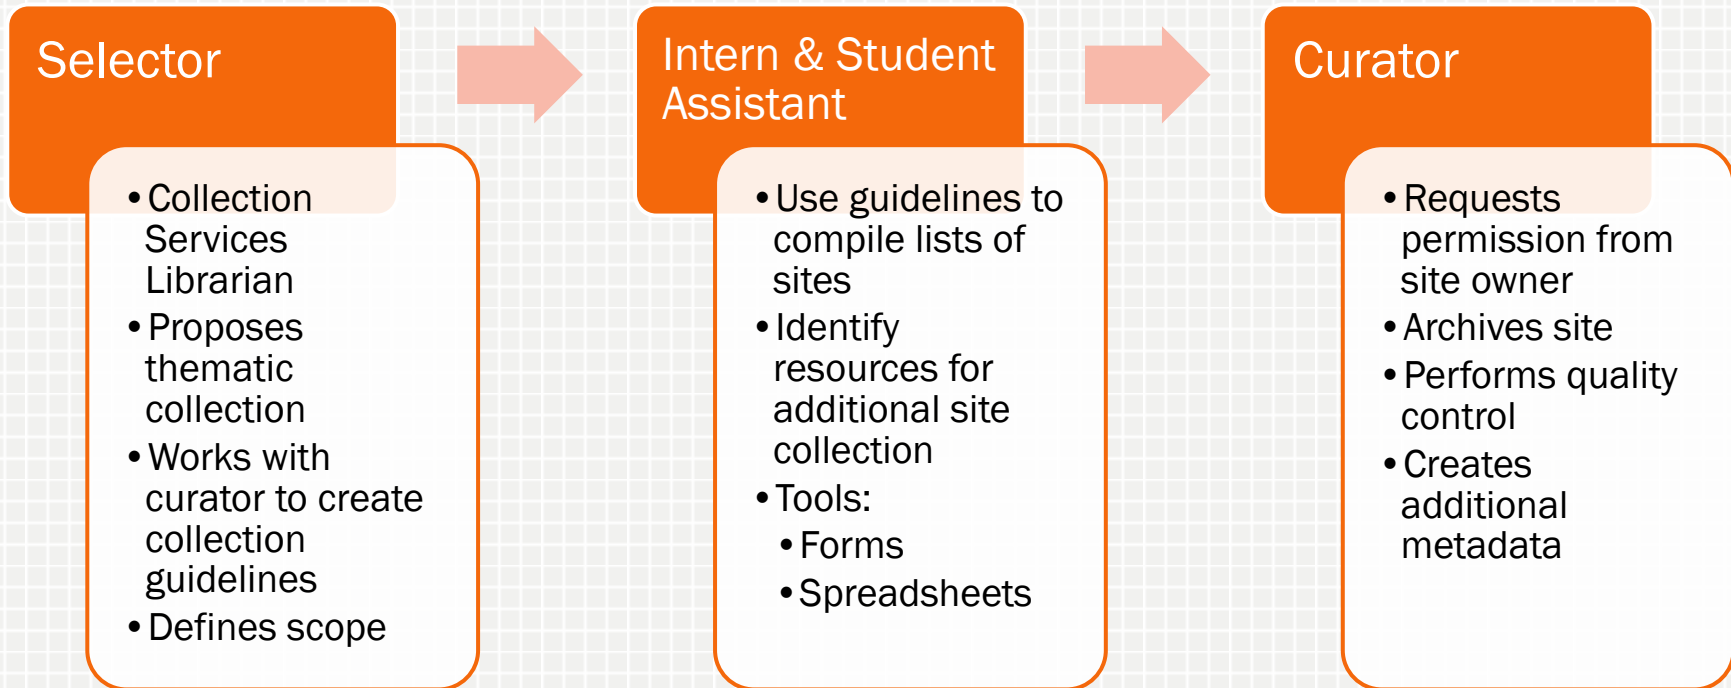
Selector

- Collection Services Librarian
- Proposes thematic collection
- Works with curator to create collection guidelines
- Defines scope

Intern & Student Assistant

- Use guidelines to compile lists of sites
- Identify resources for additional site collection
- Tools:
  - Forms
  - Spreadsheets

Curator

- Requests permission from site owner
- Archives site
- Performs quality control
- Creates additional metadata